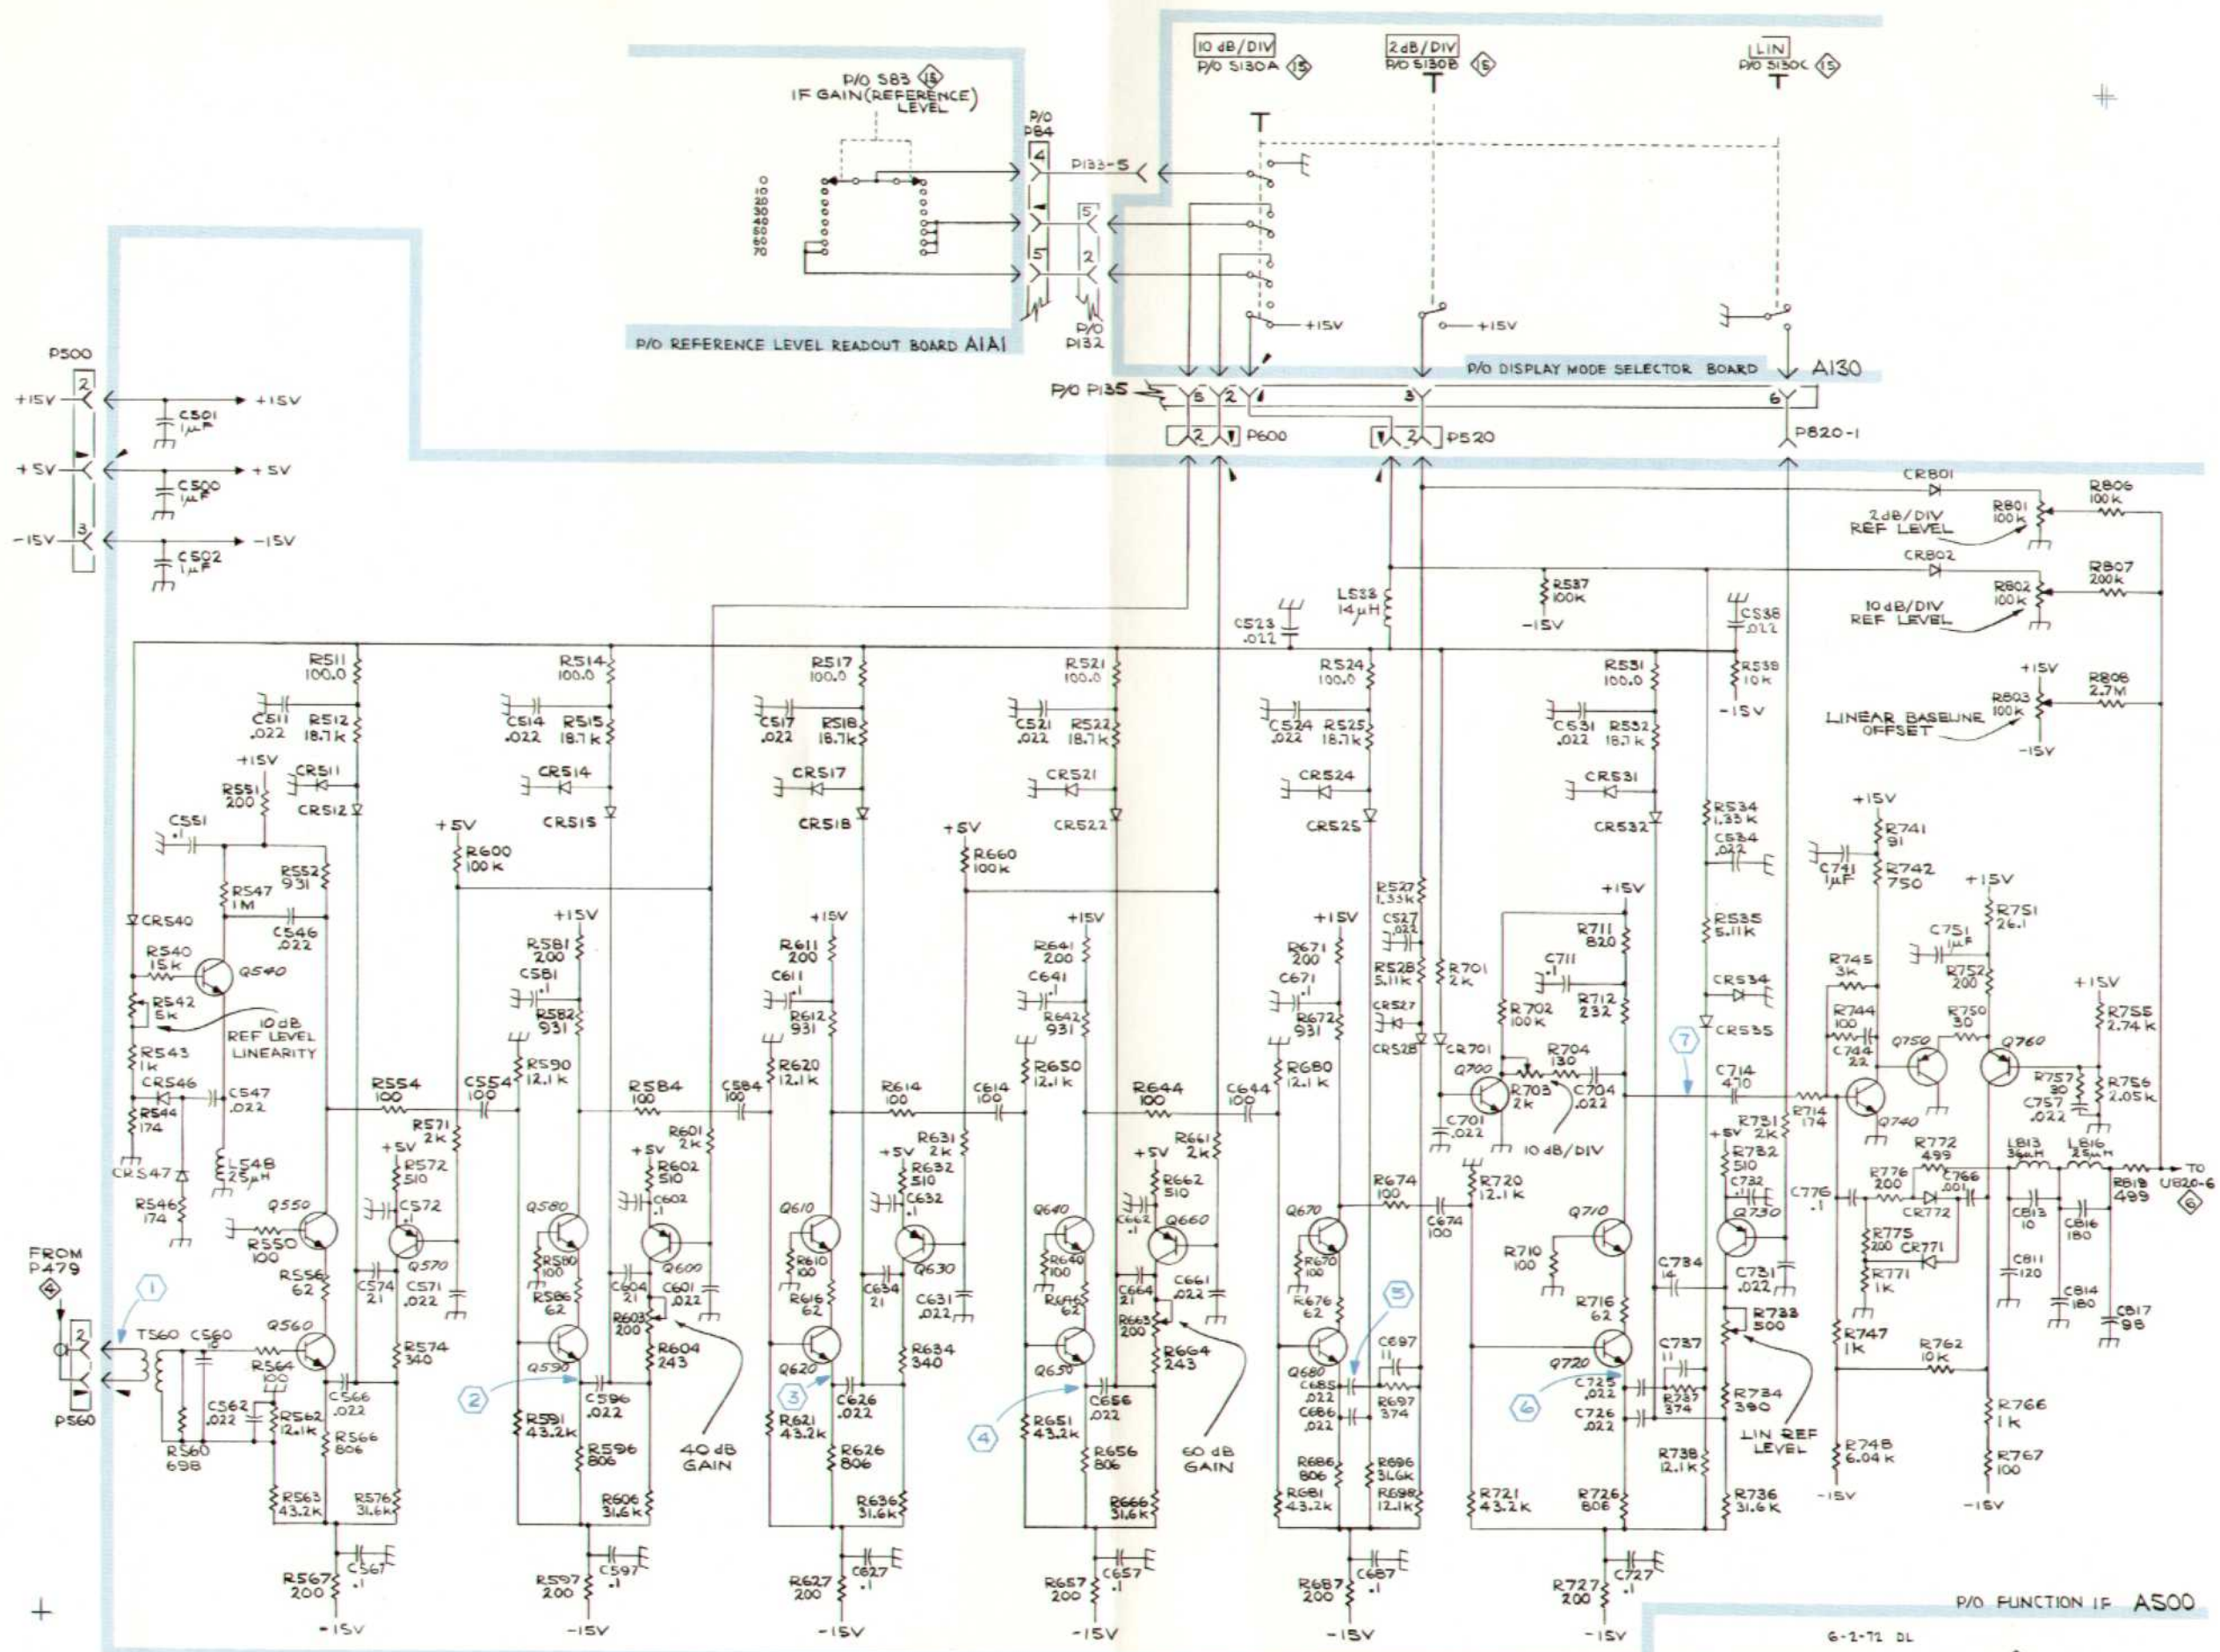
P/O S83 15
IF GAIN (REFERENCE) LEVEL
P/O P84
4
5
5
2
P/O P132
P133-5
P/O REFERENCE LEVEL READOUT BOARD A1A1
10 dB/DIV P/O S130A 15
2dB/DIV P/O S130B 15
LIN P/O S130C 15
+15V
+15V
P/O DISPLAY MODE SELECTOR BOARD A130
P/O P135
5 2 1 3 6
2 P600
2 P520
P820-1
P500
2
+15V +15V
C501 1µF
+5V +5V
C500 1µF
3
-15V -15V
C502 1µF
CR801
R806 100k
2dB/DIV REF LEVEL
R801 100k
CR802
R807 200k
R802 100k
10dB/DIV REF LEVEL
+15V
R808 2.7M
R803 100k
LINEAR BASELINE OFFSET
-15V
L538 14µH
C523 .022
R537 100k
-15V
C538 .022
R539 10k
-15V
R511 100.0
C511 .022
R512 18.7k
CR511
CR512
+15V
R551 200
C551 .1
R552 931
R547 1M
C546 .022
CR540
R540 15k
Q540
R542 5k
10dB REF LEVEL LINEARITY
R543 1k
CR546
C547 .022
R544 174
CR547
L548 25µH
R546 174
R554 100
C554 100
R571 2k
+5V
R572 510
C572
Q550
R550 100
Q570
R556 62
C574 21
C571 .022
FROM P479 4
1
TS60 C560
Q560
R564 100
C562 .022
R562 12.1k
C566 .022
R574 340
P560
R560 698
R566 806
R563 43.2K
R576 31.6k
R567 200
C567 .1
-15V
R514 100.0
C514 .022
R515 18.7k
CR514
CR515
+5V
R600 100k
+15V
R581 200
C581 .1
R582 931
R590 12.1k
R584 100
C584 100
R601 2k
+5V
R602 510
C602 .1
Q580
R580 100
Q600
R586 62
C604 21
C601 .022
R603 200
Q590
2
C596 .022
R604 243
40 dB GAIN
R591 43.2k
R596 806
R606 31.6k
R597 200
C597 .1
-15V
R517 100.0
C517 .022
R518 18.7k
CR517
CR518
+15V
R611 200
C611 .1
R612 931
R620 12.1k
R614 100
C614 100
R631 2k
+5V
R632 510
C632
Q610
R610 100
Q630
R616 62
C634 21
C631 .022
Q620
3
C626 .022
R634 340
R621 43.2k
R626 806
R636 31.6k
R627 200
C627 .1
-15V
R521 100.0
C521 .022
R522 18.7k
CR521
CR522
+5V
R660 100k
+15V
R641 200
C641 .1
R642 931
R650 12.1k
R644 100
C644 100
R661 2k
+5V
R662 510
C662 .1
Q640
R640 100
Q660
R646 62
C664 21
C661 .022
R665 200
Q650
4
C656 .022
R664 243
60 dB GAIN
R651 43.2k
R656 806
R666 31.6k
R657 200
C657 .1
-15V
R524 100.0
C524 .022
R525 18.7k
CR524
CR525
R527 1.33k
C527 .022
R528 5.11k
CR527
CR528
+15V
R671 200
C671 .1
R672 931
R680 12.1k
R674 100
C674 100
Q670
R670 100
R676 62
5
Q680
C697 11
C685 .022
R697 374
C686 .022
R686 806
R696 31.6k
R698 12.1k
R681 43.2k
R687 200
C687 .1
-15V
R531 100.0
C531 .022
R532 18.7k
CR531
CR532
R701 2k
CR701
+15V
R711 820
C711 .1
R702 100k
R712 232
R704 130
Q700
R703 2k
C704 .022
C701 .022
10 dB/DIV
R720 12.1k
Q710
R710 100
R716 62
Q720
6
C725 .022
C726 .022
R737 374
C737 11
R721 43.2K
R726 806
R727 200
C727 .1
-15V
R534 1.33K
C534 .022
R535 5.11k
CR534
CR535
7
C714 470
R731 2k
+5V
R782 510
C732
Q730
C784 14
C731 .022
R733 500
R734 390
LIN REF LEVEL
R738 12.1k
R736 31.6K
+15V
R741 91
C741 1µF
R742 750
R745 3k
R744 100
C744 22
Q750
R714 174
Q740
+15V
R751 26.1
C751 1µF
R752 200
R750 30
Q760
+15V
R755 2.74k
R757 30
C757 .022
R756 2.05k
R772 499
R776 200
C766 .001
CR772
C776 .1
R775 200
CR771
R771 1K
L813 36µH
L816 25µH
R819 499
TO U820-6 6
C813 10
C816 180
C811 120
C814 180
C817 98
R747 1K
R762 10K
R748 6.04k
-15V
R766 1k
R767 100
-15V
P/O FUNCTION IF A500
6-2-71 DL